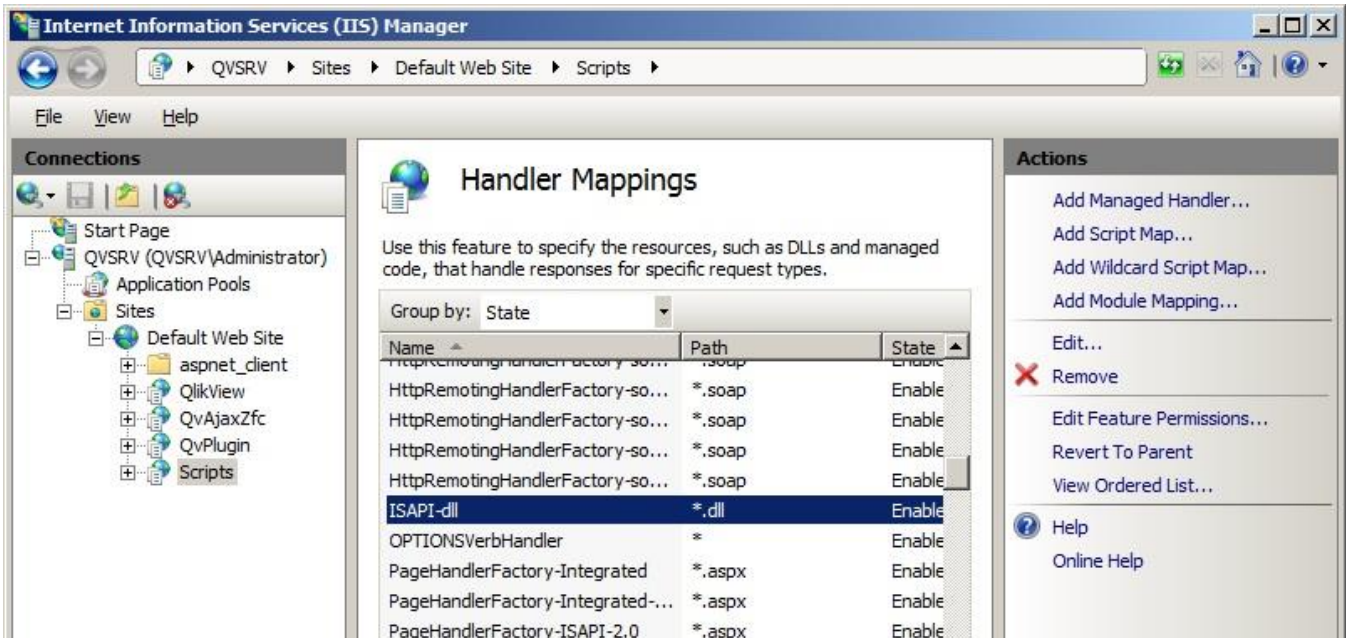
Internet Information Services (IIS) Manager

QVSRV ▸ Sites ▸ Default Web Site ▸ Scripts ▸

File View Help

Connections

Start Page
QVSRV (QVSRV\Administrator)
Application Pools
Sites
Default Web Site
aspnet_client
QlikView
QvAjaxZfc
QvPlugin
Scripts

Handler Mappings

Use this feature to specify the resources, such as DLLs and managed code, that handle responses for specific request types.

Group by: State

| Name | Path | State |
|---|---|---|
| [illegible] | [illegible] | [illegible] |
| HttpRemotingHandlerFactory-so... | *.soap | Enable |
| HttpRemotingHandlerFactory-so... | *.soap | Enable |
| HttpRemotingHandlerFactory-so... | *.soap | Enable |
| HttpRemotingHandlerFactory-so... | *.soap | Enable |
| ISAPI-dll | *.dll | Enable |
| OPTIONSVerbHandler | * | Enable |
| PageHandlerFactory-Integrated | *.aspx | Enable |
| PageHandlerFactory-Integrated-... | *.aspx | Enable |
| PageHandlerFactory-ISAPI-2.0 | *.aspx | Enable |

Actions

Add Managed Handler...
Add Script Map...
Add Wildcard Script Map...
Add Module Mapping...
Edit...
Remove
Edit Feature Permissions...
Revert To Parent
View Ordered List...
Help
Online Help